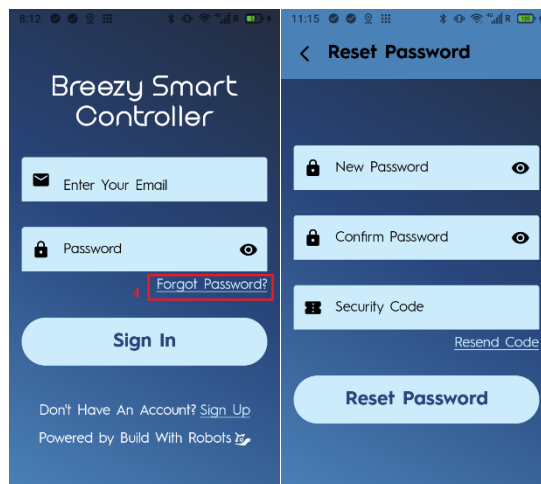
8:12

Breezy Smart Controller

Enter Your Email

Password

4 Forgot Password?

Sign In

Don't Have An Account? Sign Up

Powered by Build With Robots

11:15

Reset Password

New Password

Confirm Password

Security Code

Resend Code

Reset Password